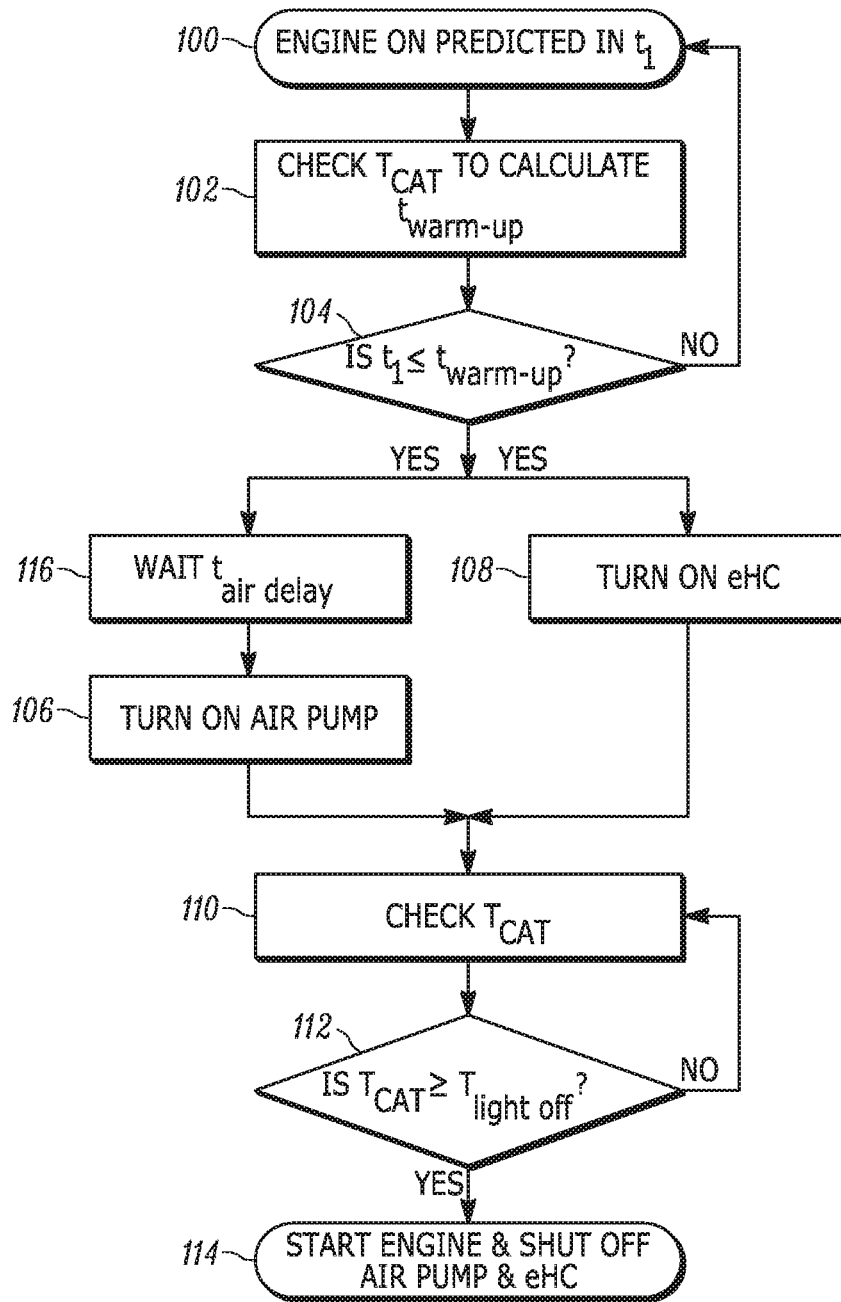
100 ENGINE ON PREDICTED IN $t_1$

102 CHECK $T_{CAT}$ TO CALCULATE $t_{warm-up}$

104 IS $t_1 \leq t_{warm-up}$?

NO

YES YES

116 WAIT $t_{air\ delay}$

108 TURN ON eHC

106 TURN ON AIR PUMP

110 CHECK $T_{CAT}$

112 IS $T_{CAT} \geq T_{light\ off}$?

NO

YES

114 START ENGINE & SHUT OFF AIR PUMP & eHC